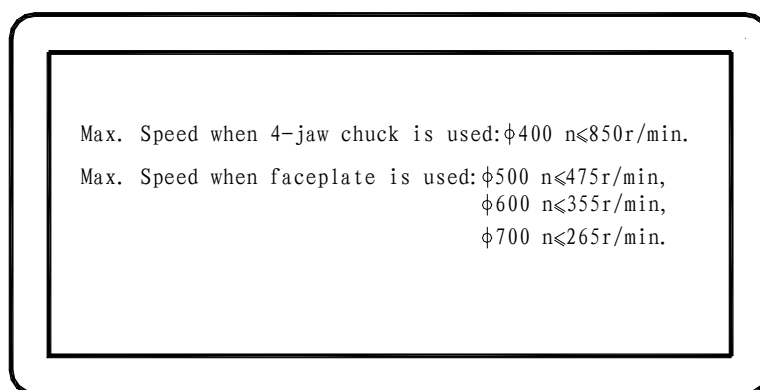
Max. Speed when 4-jaw chuck is used: $\phi400$ $n\leqslant850r/min$.

Max. Speed when faceplate is used: $\phi500$ $n\leqslant475r/min$,
$\phi600$ $n\leqslant355r/min$,
$\phi700$ $n\leqslant265r/min$.